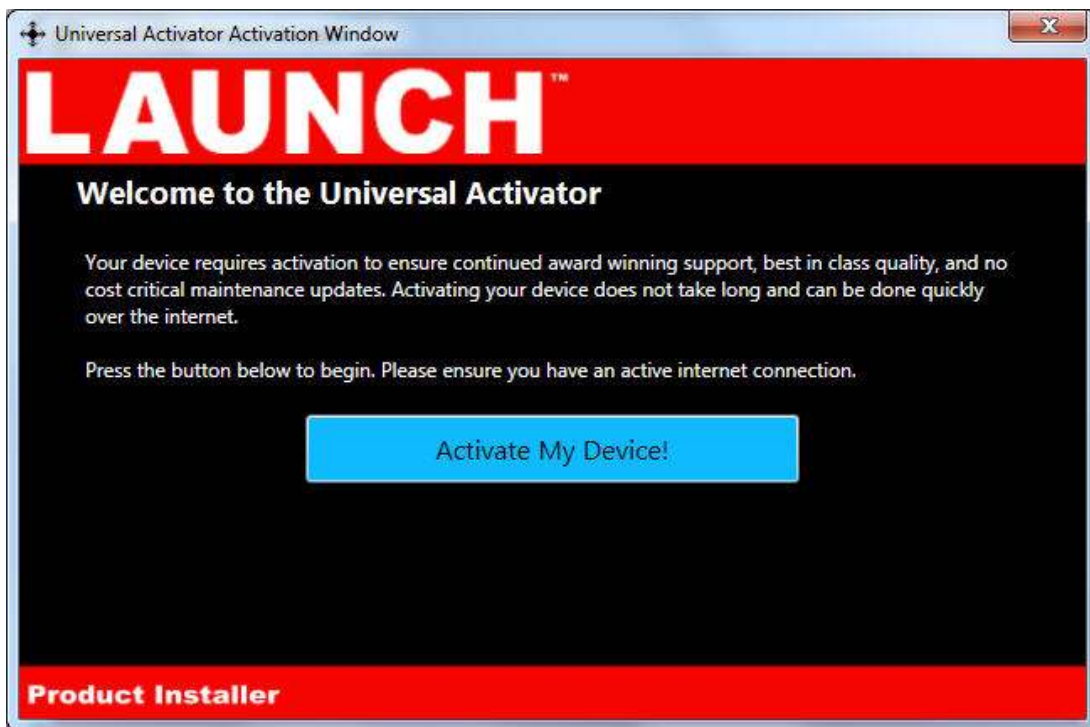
Universal Activator Activation Window

LAUNCH™

Welcome to the Universal Activator

Your device requires activation to ensure continued award winning support, best in class quality, and no cost critical maintenance updates. Activating your device does not take long and can be done quickly over the internet.

Press the button below to begin. Please ensure you have an active internet connection.

Activate My Device!

Product Installer